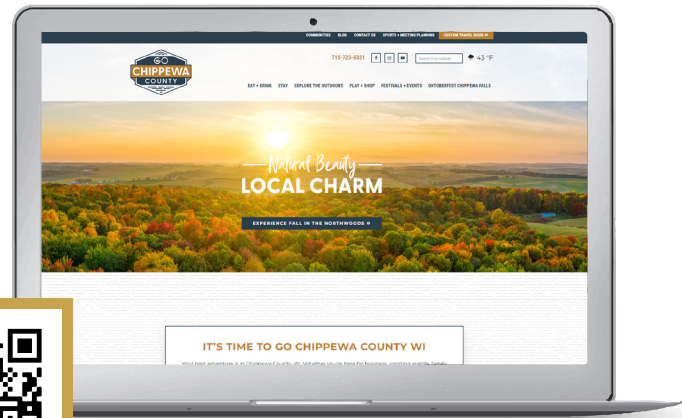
COMMUNITIES BLOG CONTACT US SPORTS + MEETING PLANNING CUSTOM TRAVEL GUIDE »

GO CHIPPEWA COUNTY

715-723-0331

43 °F

EAT + DRINK STAY EXPLORE THE OUTDOORS PLAY + SHOP FESTIVALS + EVENTS OKTOBERFEST CHIPPEWA FALLS

Natural Beauty
LOCAL CHARM

EXPERIENCE FALL IN THE NORTHWOODS »

IT'S TIME TO GO CHIPPEWA COUNTY WI

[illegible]